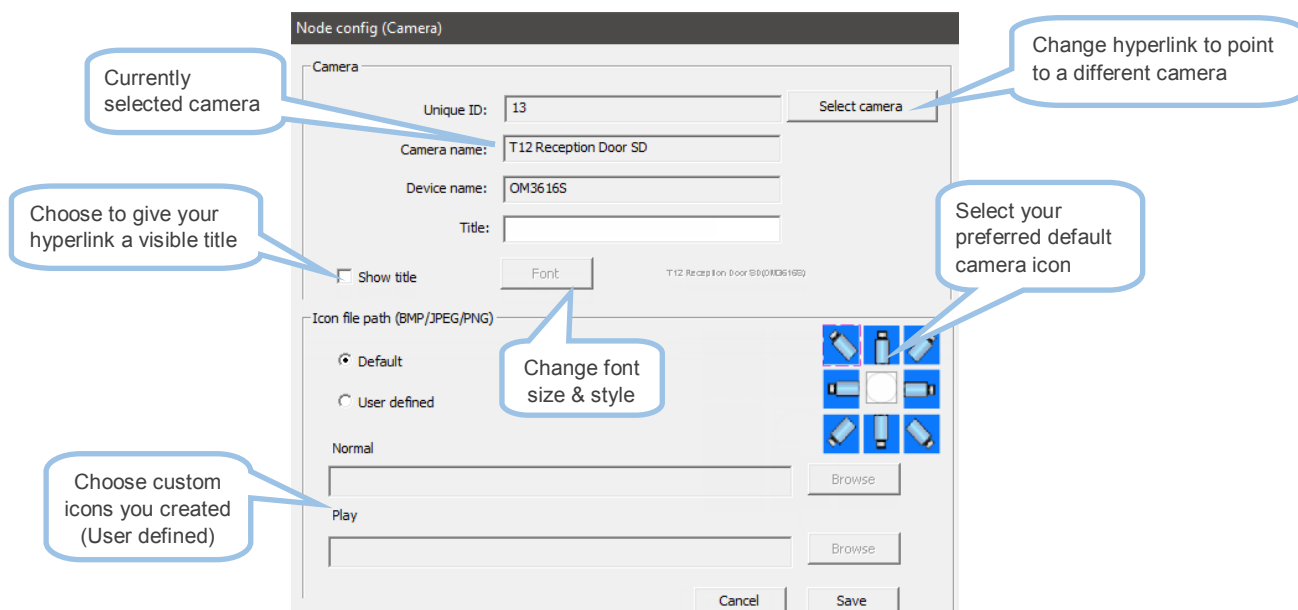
Node config (Camera)

Camera

Currently selected camera

Change hyperlink to point to a different camera

Unique ID: 13

Select camera

Camera name: T12 Reception Door SD

Device name: OM3616S

Title:

Choose to give your hyperlink a visible title

Select your preferred default camera icon

Show title

Font

T12 Reception Door SD(OM3616S)

Icon file path (BMP/JPEG/PNG)

Default

User defined

Change font size & style

Normal

Choose custom icons you created (User defined)

Browse

Play

Browse

Cancel

Save